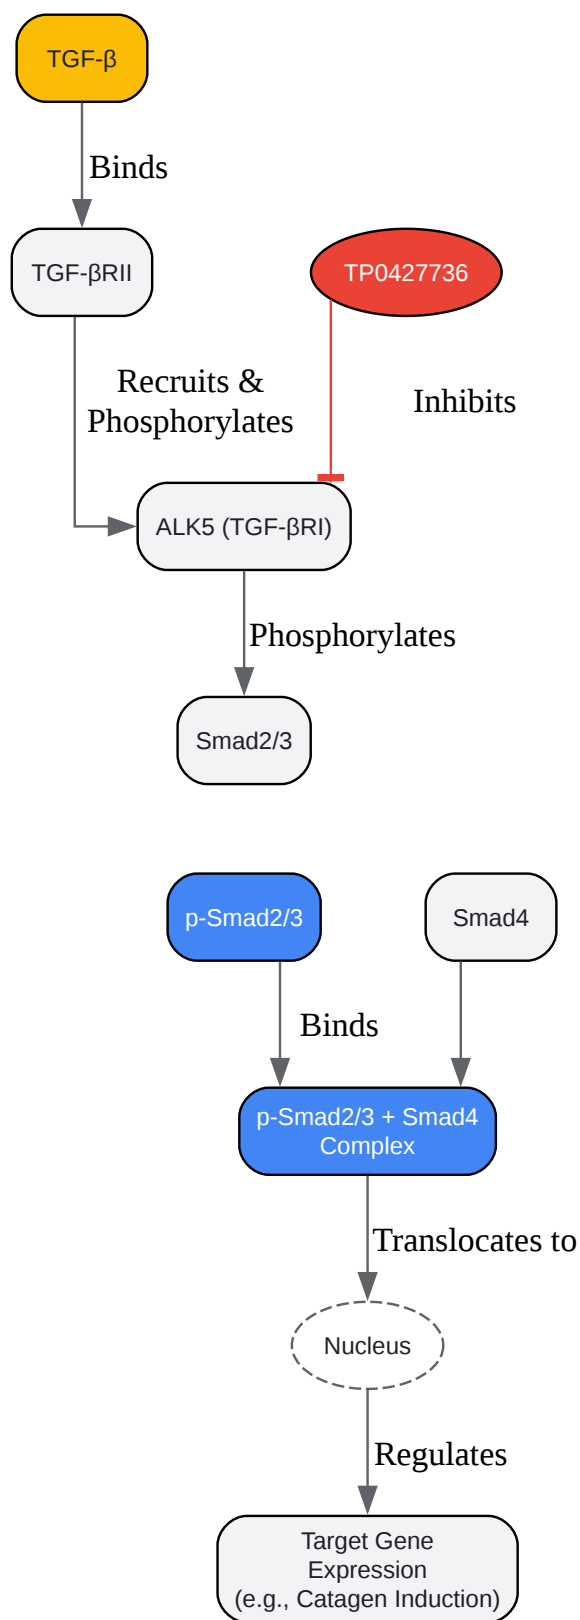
TGF-β

Binds

TGF-βRII

TP0427736

Recruits & Phosphorylates

Inhibits

ALK5 (TGF-βRI)

Phosphorylates

Smad2/3

p-Smad2/3

Smad4

Binds

p-Smad2/3 + Smad4 Complex

Translocates to

Nucleus

Regulates

Target Gene Expression (e.g., Catagen Induction)